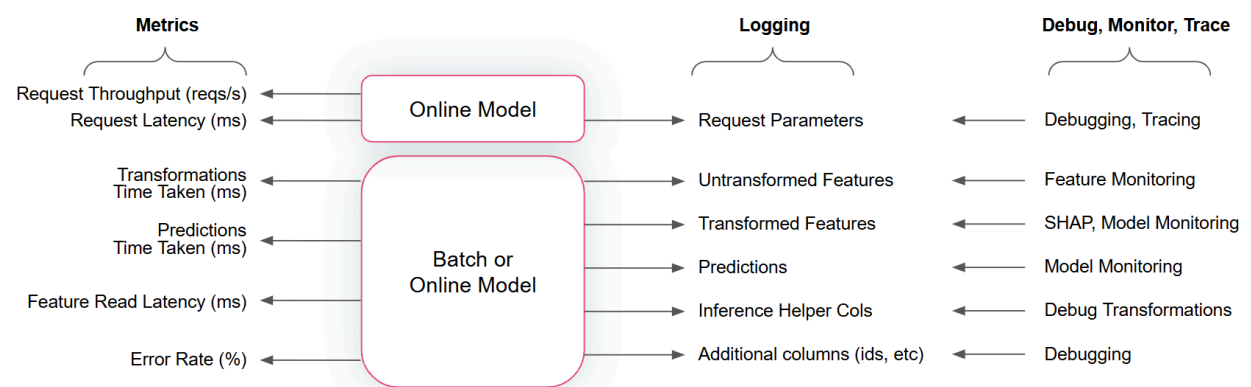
Metrics

Logging

Debug, Monitor, Trace

Request Throughput (reqs/s)
Request Latency (ms)

Online Model

Request Parameters

Debugging, Tracing

Transformations
Time Taken (ms)

Untransformed Features

Feature Monitoring

Predictions
Time Taken (ms)

Transformed Features

SHAP, Model Monitoring

Batch or
Online Model

Predictions

Model Monitoring

Feature Read Latency (ms)

Inference Helper Cols

Debug Transformations

Error Rate (%)

Additional columns (ids, etc)

Debugging